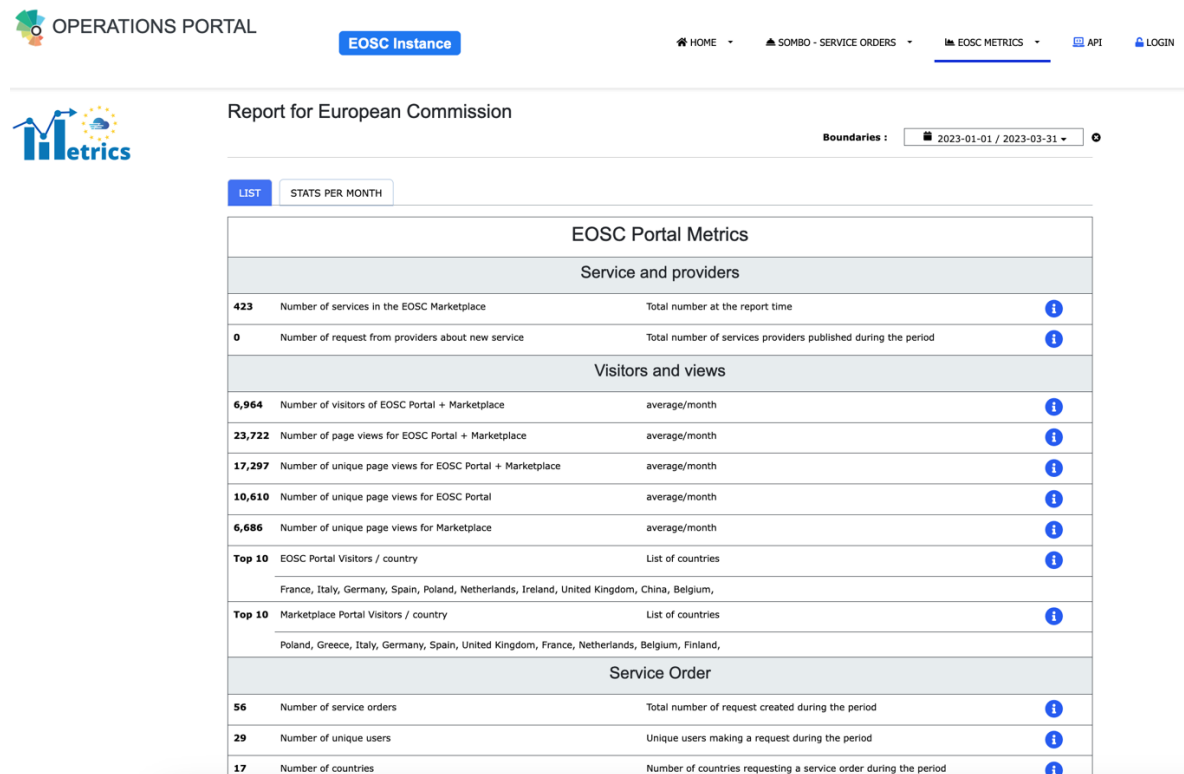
OPERATIONS PORTAL

EOSC Instance

HOME ▾ SOMBO - SERVICE ORDERS ▾ EOSC METRICS ▾ API LOGIN

Metrics

Report for European Commission

Boundaries : 2023-01-01 / 2023-03-31 ▾

LIST | STATS PER MONTH

EOSC Portal Metrics

Service and providers

| | | |
|---|---|---|
| 423 | Number of services in the EOSC Marketplace | Total number at the report time |
| 0 | Number of request from providers about new service | Total number of services providers published during the period |

Visitors and views

| | | |
|---|---|---|
| 6,964 | Number of visitors of EOSC Portal + Marketplace | average/month |
| 23,722 | Number of page views for EOSC Portal + Marketplace | average/month |
| 17,297 | Number of unique page views for EOSC Portal + Marketplace | average/month |
| 10,610 | Number of unique page views for EOSC Portal | average/month |
| 6,686 | Number of unique page views for Marketplace | average/month |
| Top 10 | EOSC Portal Visitors / country | List of countries |
| | France, Italy, Germany, Spain, Poland, Netherlands, Ireland, United Kingdom, China, Belgium, | |
| Top 10 | Marketplace Portal Visitors / country | List of countries |
| | Poland, Greece, Italy, Germany, Spain, United Kingdom, France, Netherlands, Belgium, Finland, | |

Service Order

| | | |
|---|---|---|
| 56 | Number of service orders | Total number of request created during the period |
| 29 | Number of unique users | Unique users making a request during the period |
| 17 | Number of countries | Number of countries requesting a service order during the period |